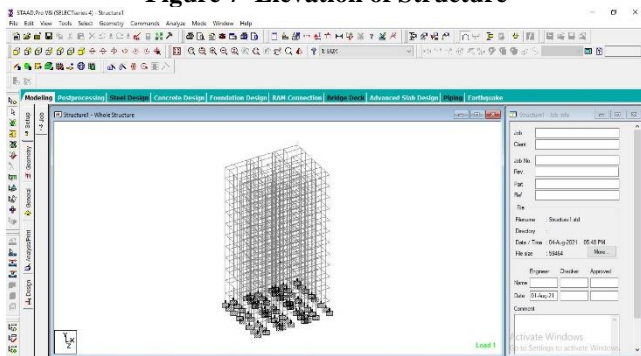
Figure 7 Elevation of Structure

STAAD.Pro V8i (SELECTseries 4) - Structure1

File Edit View Tools Select Geometry Commands Analyze Mode Window Help

Modeling Postprocessing Steel Design Concrete Design Foundation Design RAM Connection Bridge Deck Advanced Slab Design Piping Earthquake

Structure1 - Whole Structure

Structure1 - Job Info

Job
Client
Job No.
Rev
Part
Ref
File
Filename Structure1.std
Directory
Date / Time 04-Aug-2021 05:48 PM
File size 59464
More...
Engineer Checker Approved
Name
Date 04-Aug-21
Comment

Load 1

Activate Windows
Go to Settings to activate Windows.